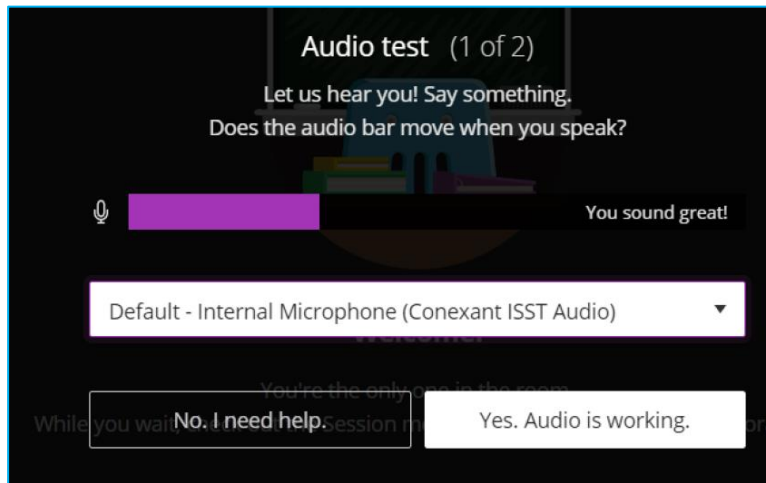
Audio test (1 of 2)

Let us hear you! Say something.
Does the audio bar move when you speak?

You sound great!

Default - Internal Microphone (Conexant ISST Audio)

Welcome!

You're the only one in the room.

While you wait, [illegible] Session m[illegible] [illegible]or

No. I need help.

Yes. Audio is working.